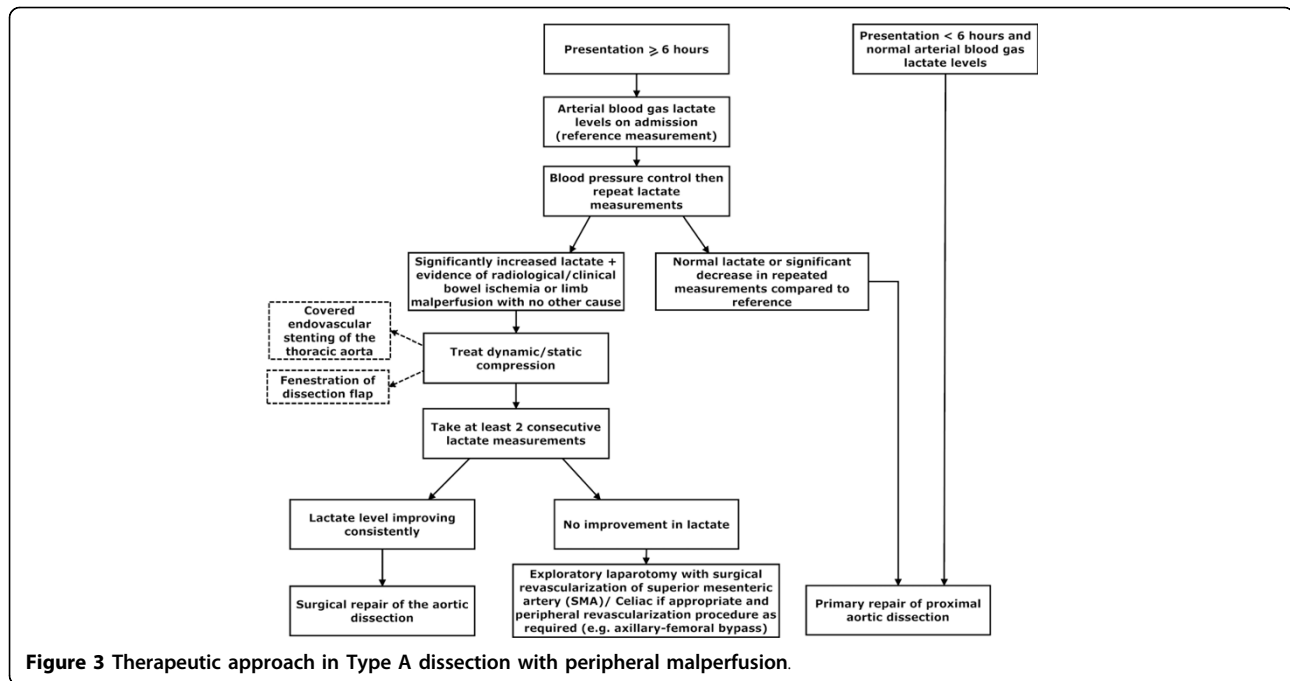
Presentation $\geqslant$ 6 hours

Presentation < 6 hours and normal arterial blood gas lactate levels

Arterial blood gas lactate levels on admission (reference measurement)

Blood pressure control then repeat lactate measurements

Significantly increased lactate + evidence of radiological/clinical bowel ischemia or limb malperfusion with no other cause

Normal lactate or significant decrease in repeated measurements compared to reference

Covered endovascular stenting of the thoracic aorta

Treat dynamic/static compression

Fenestration of dissection flap

Take at least 2 consecutive lactate measurements

Lactate level improving consistently

No improvement in lactate

Surgical repair of the aortic dissection

Exploratory laparotomy with surgical revascularization of superior mesenteric artery (SMA)/ Celiac if appropriate and peripheral revascularization procedure as required (e.g. axillary-femoral bypass)

Primary repair of proximal aortic dissection

Figure 3 Therapeutic approach in Type A dissection with peripheral malperfusion.